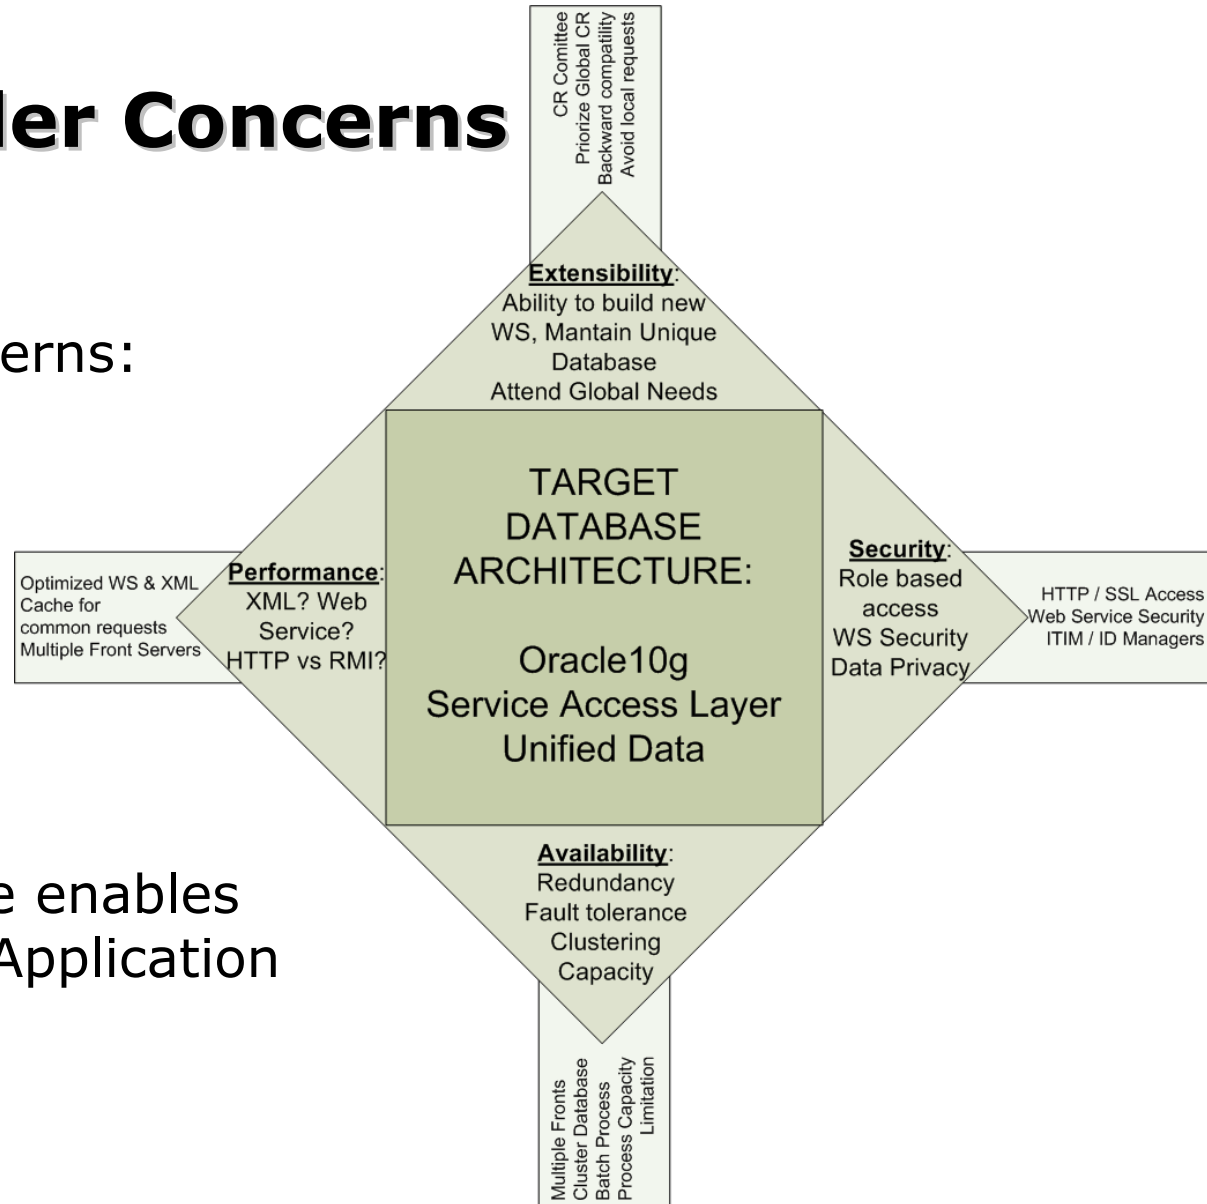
ler Concerns

erns:

e enables
Application

CR Comittee
Priorize Global CR
Backward compatility
Avoid local requests

Extensibility:
Ability to build new WS, Mantain Unique Database
Attend Global Needs

TARGET DATABASE ARCHITECTURE:

Oracle10g
Service Access Layer
Unified Data

Optimized WS & XML
Cache for common requests
Multiple Front Servers

Performance:
XML? Web Service?
HTTP vs RMI?

Security:
Role based access
WS Security
Data Privacy

HTTP / SSL Access
Web Service Security
ITIM / ID Managers

Availability:
Redundancy
Fault tolerance
Clustering
Capacity

Multiple Fronts
Cluster Database
Batch Process
Process Capacity Limitation